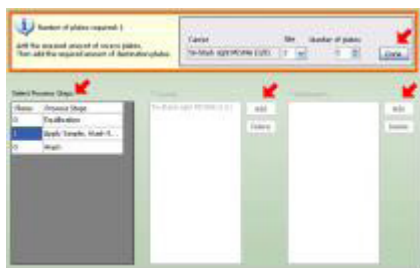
Number of plates required: 1

Add the required amount of source plates.
Then add the required amount of destination plates.

Carrier
96-Shallow... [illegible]

Site
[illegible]

Number of plates
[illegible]

Done

Select Process Steps

| Phase | Process Stage |
|---|---|
| 0 | Equilibration |
| 1 | Apply Sample, Wash & ... |
| 0 | Wash |

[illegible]

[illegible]

Add

Delete

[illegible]

Add

Delete